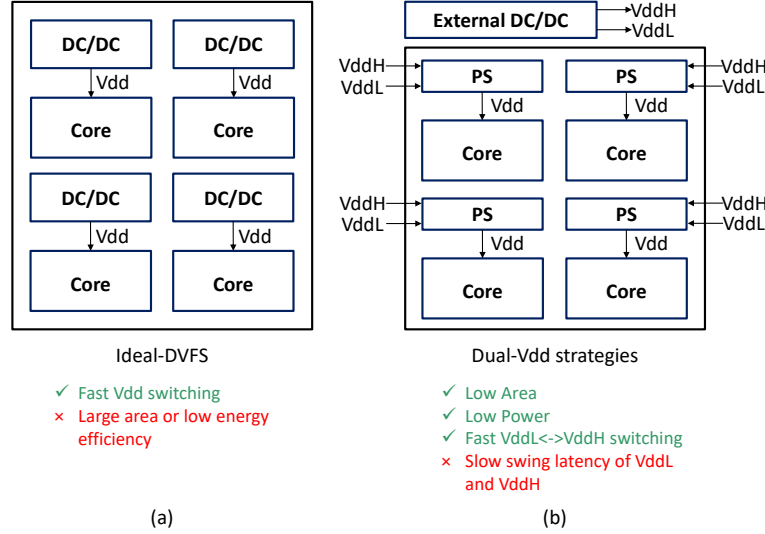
DC/DC
Vdd
Core

DC/DC
Vdd
Core

DC/DC
Vdd
Core

DC/DC
Vdd
Core

Ideal-DVFS

✓ Fast Vdd switching
× Large area or low energy efficiency

(a)

External DC/DC
VddH
VddL

VddH
VddL
PS
Vdd
Core

PS
VddH
VddL
Vdd
Core

VddH
VddL
PS
Vdd
Core

PS
VddH
VddL
Vdd
Core

Dual-Vdd strategies

✓ Low Area
✓ Low Power
✓ Fast VddL<->VddH switching
× Slow swing latency of VddL and VddH

(b)